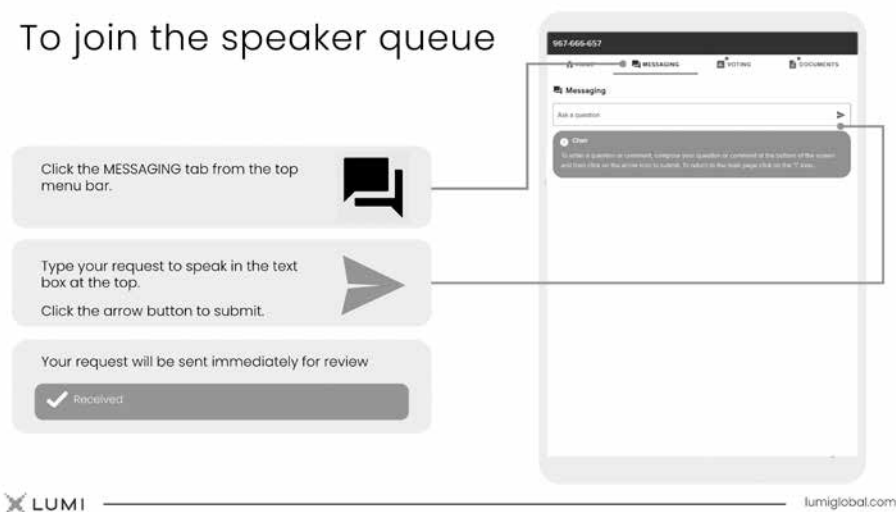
To join the speaker queue

Click the MESSAGING tab from the top menu bar.

Type your request to speak in the text box at the top.

Click the arrow button to submit.

Your request will be sent immediately for review

Received

967-666-657

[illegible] MESSAGING VOTING DOCUMENTS

Messaging

Ask a question

Chat

To enter a question or comment, compose your question or comment at the bottom of the screen and then click on the arrow icon to submit. To return to the main page click on the 'i' icon.

LUMI

lumiglobal.com